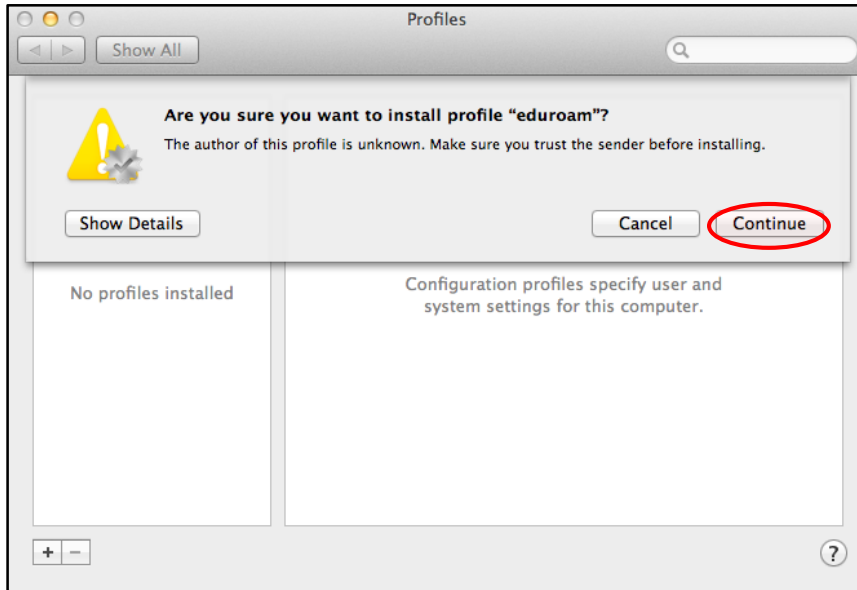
Profiles

Show All

Are you sure you want to install profile “eduroam”?

The author of this profile is unknown. Make sure you trust the sender before installing.

Show Details

Cancel

Continue

No profiles installed

Configuration profiles specify user and system settings for this computer.

+ −

?